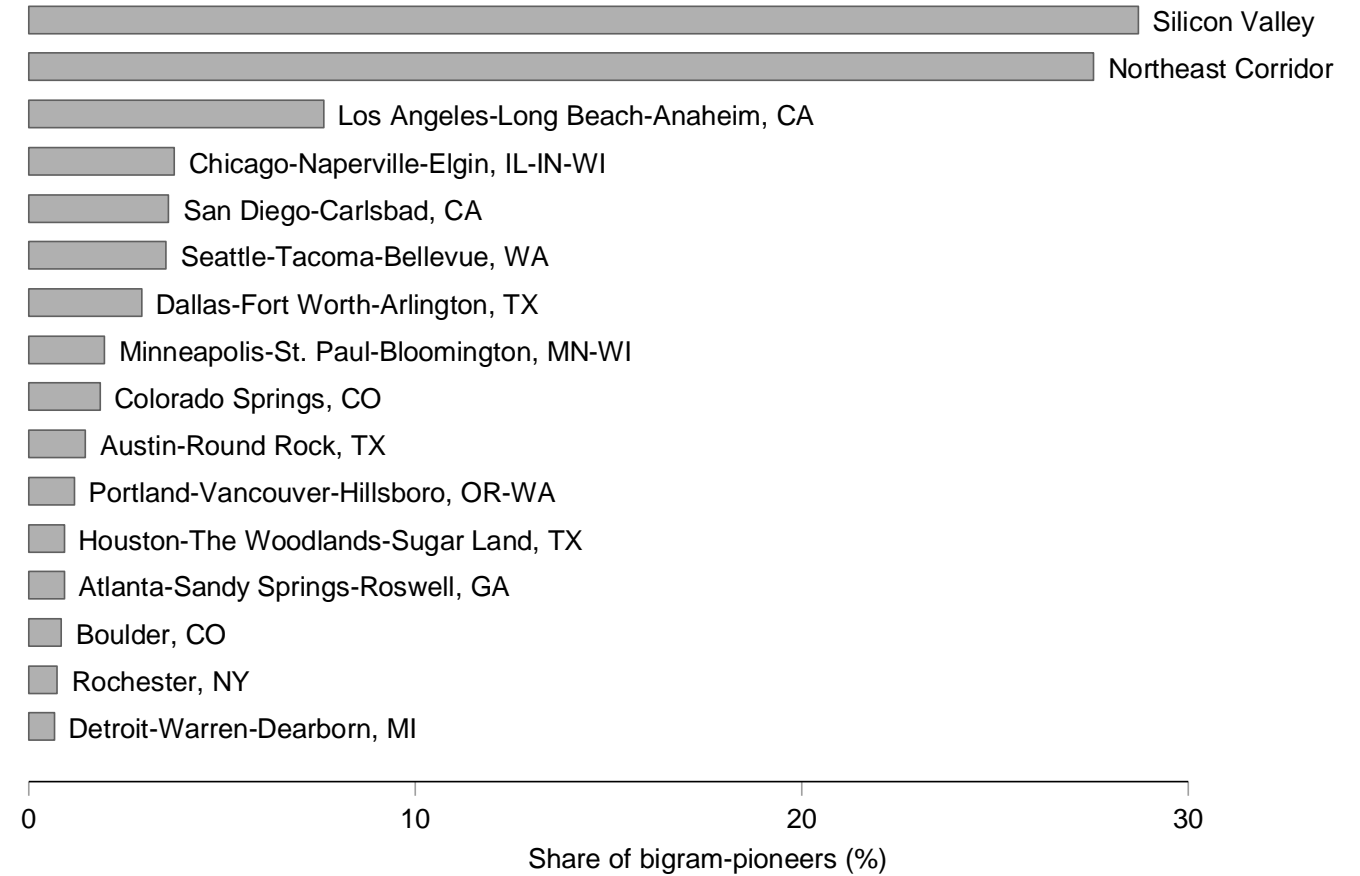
Silicon Valley
Northeast Corridor
Los Angeles-Long Beach-Anaheim, CA
Chicago-Naperville-Elgin, IL-IN-WI
San Diego-Carlsbad, CA
Seattle-Tacoma-Bellevue, WA
Dallas-Fort Worth-Arlington, TX
Minneapolis-St. Paul-Bloomington, MN-WI
Colorado Springs, CO
Austin-Round Rock, TX
Portland-Vancouver-Hillsboro, OR-WA
Houston-The Woodlands-Sugar Land, TX
Atlanta-Sandy Springs-Roswell, GA
Boulder, CO
Rochester, NY
Detroit-Warren-Dearborn, MI

0
10
20
30
Share of bigram-pioneers (%)